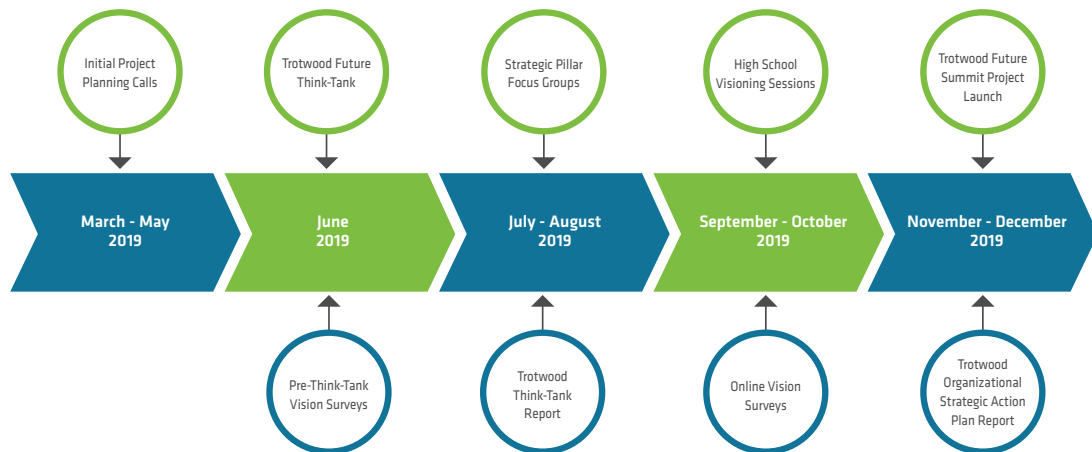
Initial Project Planning Calls

Trotwood Future Think-Tank

Strategic Pillar Focus Groups

High School Visioning Sessions

Trotwood Future Summit Project Launch

March - May 2019

June 2019

July - August 2019

September - October 2019

November - December 2019

Pre-Think-Tank Vision Surveys

Trotwood Think-Tank Report

Online Vision Surveys

Trotwood Organizational Strategic Action Plan Report